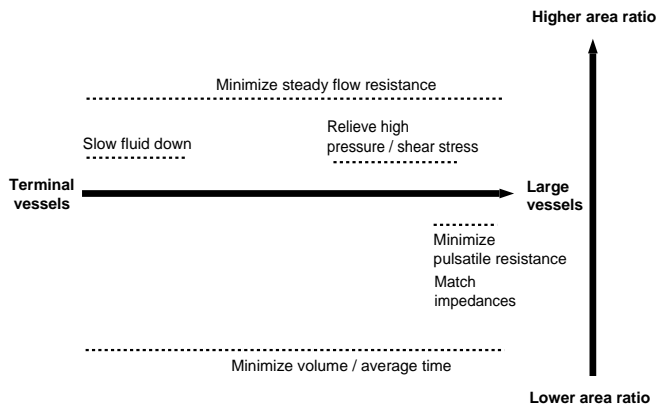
Higher area ratio

Minimize steady flow resistance

Slow fluid down

Relieve high pressure / shear stress

Terminal vessels

Large vessels

Minimize pulsatile resistance

Match impedances

Minimize volume / average time

Lower area ratio